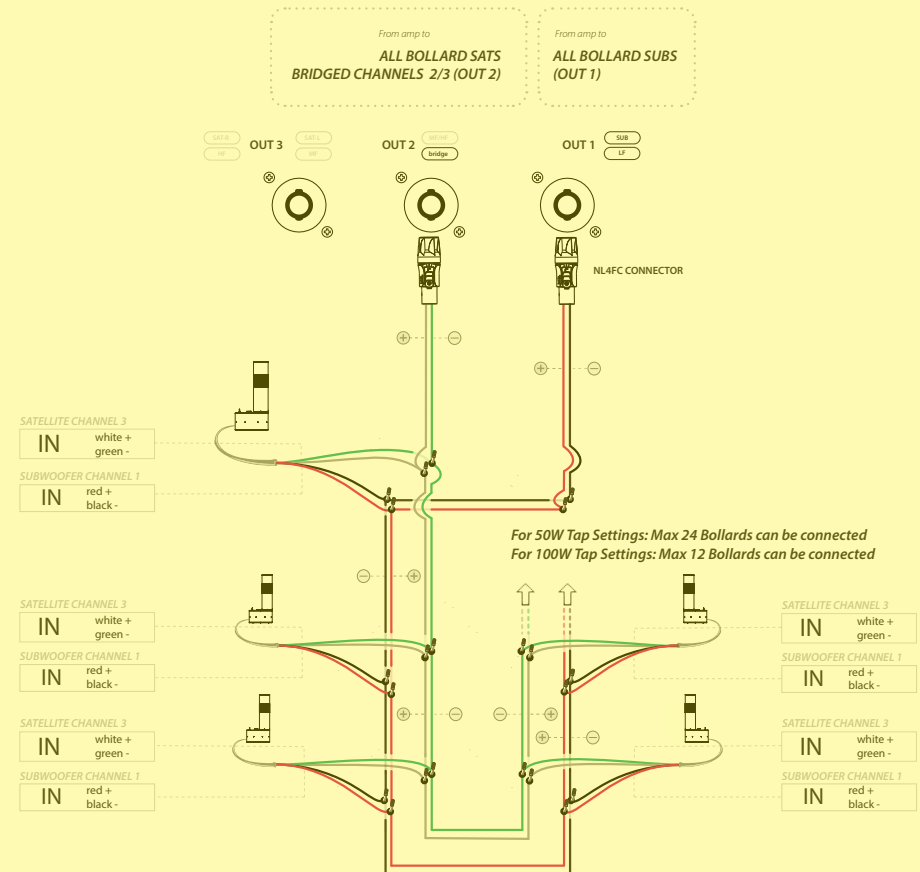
From amp to
ALL BOLLARD SATS
BRIDGED CHANNELS 2/3 (OUT 2)

From amp to
ALL BOLLARD SUBS
(OUT 1)

SAT-R
HF
SAT-L
HF
OUT 3

OUT 2
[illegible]
bridge

OUT 1
SUB
LF

NL4FC CONNECTOR

SATELLITE CHANNEL 3
IN white + green -
SUBWOOFER CHANNEL 1
IN red + black -

For 50W Tap Settings: Max 24 Bollards can be connected
For 100W Tap Settings: Max 12 Bollards can be connected

SATELLITE CHANNEL 3
IN white + green -
SUBWOOFER CHANNEL 1
IN red + black -

SATELLITE CHANNEL 3
IN white + green -
SUBWOOFER CHANNEL 1
IN red + black -

SATELLITE CHANNEL 3
IN white + green -
SUBWOOFER CHANNEL 1
IN red + black -

SATELLITE CHANNEL 3
IN white + green -
SUBWOOFER CHANNEL 1
IN red + black -